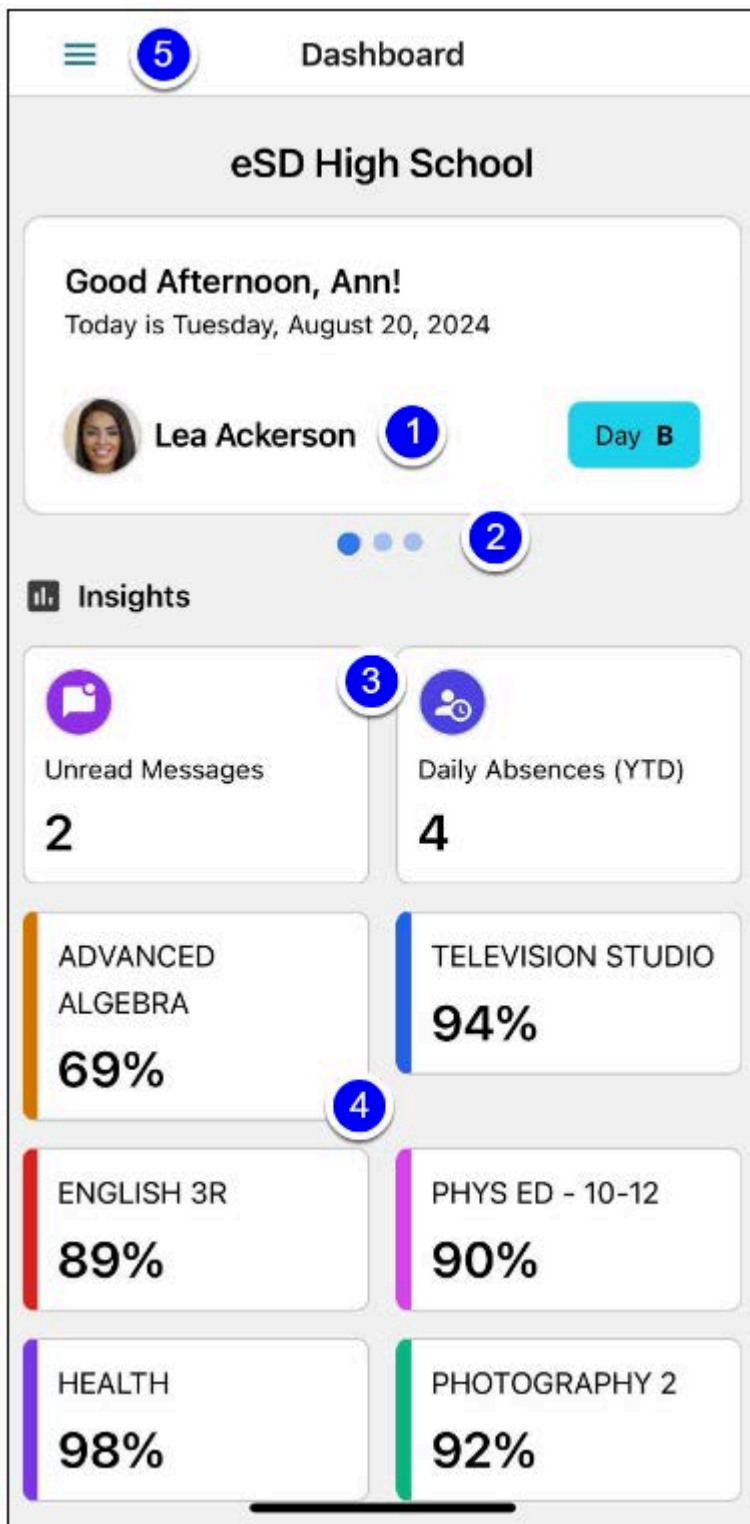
5

Dashboard

eSD High School

Good Afternoon, Ann!
Today is Tuesday, August 20, 2024

Lea Ackerson

1

Day B

2

Insights

3

Unread Messages
2

Daily Absences (YTD)
4

ADVANCED ALGEBRA
69%

TELEVISION STUDIO
94%

4

ENGLISH 3R
89%

PHYS ED - 10-12
90%

HEALTH
98%

PHOTOGRAPHY 2
92%